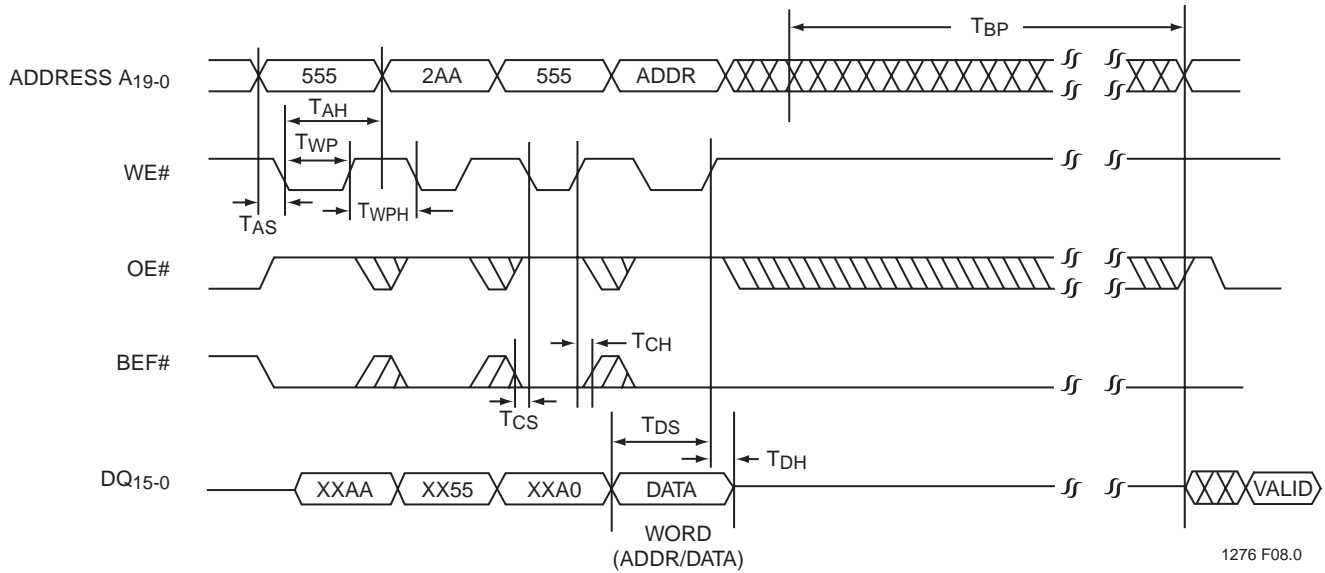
$T_{BP}$

ADDRESS $A_{19-0}$ 555 2AA 555 ADDR

$T_{AH}$

$T_{WP}$

WE#

$T_{AS}$ $T_{WPH}$

OE#

BEF# $T_{CH}$

$T_{CS}$

$T_{DS}$

$T_{DH}$

$DQ_{15-0}$ XXAA XX55 XXA0 DATA VALID

WORD (ADDR/DATA)

1276 F08.0